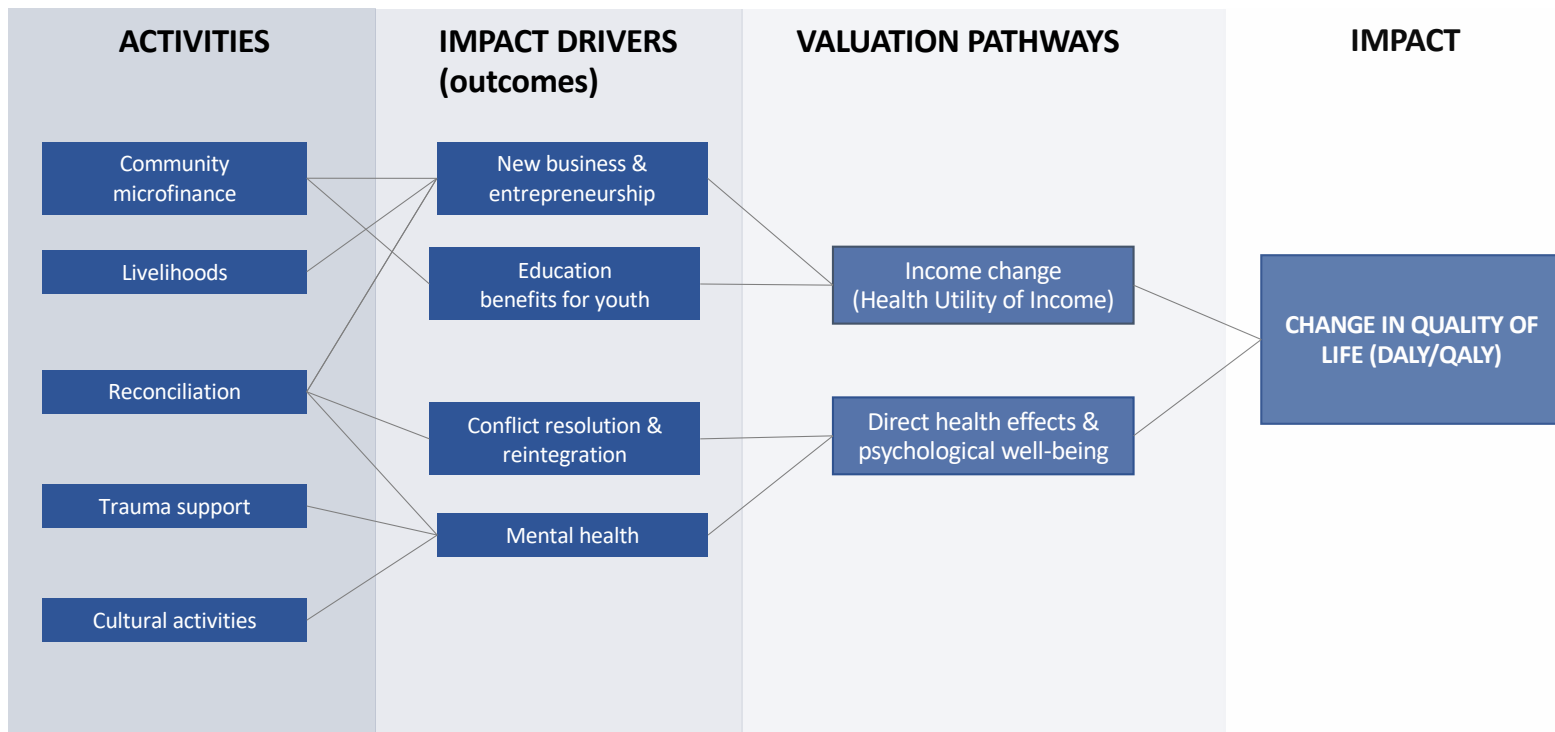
ACTIVITIES

Community microfinance

Livelihoods

Reconciliation

Trauma support

Cultural activities

IMPACT DRIVERS (outcomes)

New business & entrepreneurship

Education benefits for youth

Conflict resolution & reintegration

Mental health

VALUATION PATHWAYS

Income change (Health Utility of Income)

Direct health effects & psychological well-being

IMPACT

CHANGE IN QUALITY OF LIFE (DALY/QALY)